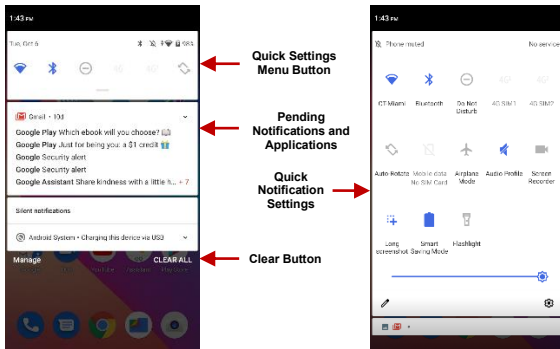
1:43 PM

Tue, Oct 6

Gmail • 10d

Google Play Which ebook will you choose?

Google Play Just for being you: a $1 credit

Google Security alert

Google Security alert

Google Assistant Share kindness with a little h... + 7

Silent notifications

Android System • Charging this device via USB

Manage

CLEAR ALL

Quick Settings Menu Button

Pending Notifications and Applications

Quick Notification Settings

Clear Button

1:43 PM

Phone muted

No service

GT Miami

Bluetooth

Do Not Disturb

4G SIM1

4G SIM2

Auto Rotate

Mobile data No SIM Card

Airplane Mode

Audio Profile

Screen Recorder

Long screenshot

Smart Saving Mode

Flashlight